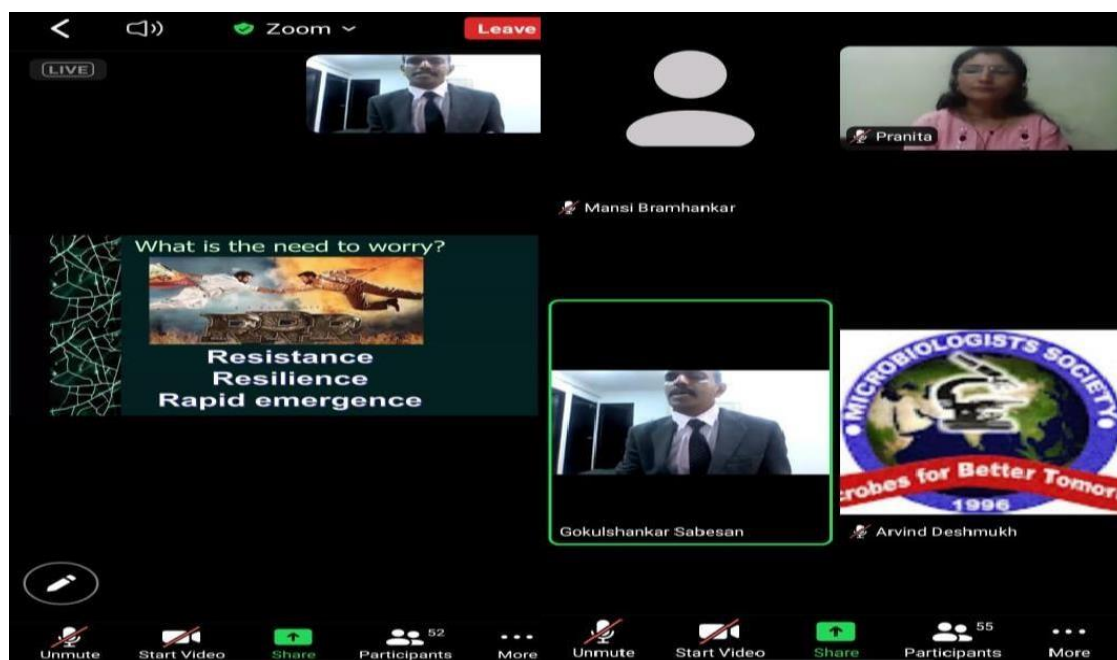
Zoom

Leave

LIVE

Pranita

Mansi Bramhankar

What is the need to worry?

RRR

Resistance
Resilience
Rapid emergence

MICROBIOLOGISTS SOCIETY

robes for Better Tomor

1996

Gokulshankar Sabesan

Arvind Deshmukh

Unmute Start Video Share 52 Participants More

Unmute Start Video Share 55 Participants More